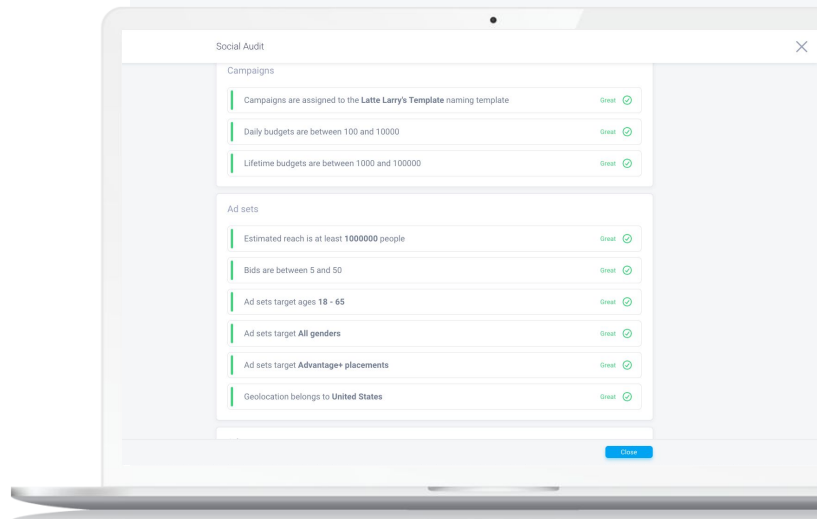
Social Audit

Campaigns

Campaigns are assigned to the **Latte Larry's Template** naming template Great

Daily budgets are between 100 and 10000 Great

Lifetime budgets are between 1000 and 100000 Great

Ad sets

Estimated reach is at least **1000000** people Great

Bids are between 5 and 50 Great

Ad sets target ages **18 - 65** Great

Ad sets target **All genders** Great

Ad sets target **Advantage+ placements** Great

Geolocation belongs to **United States** Great

Close